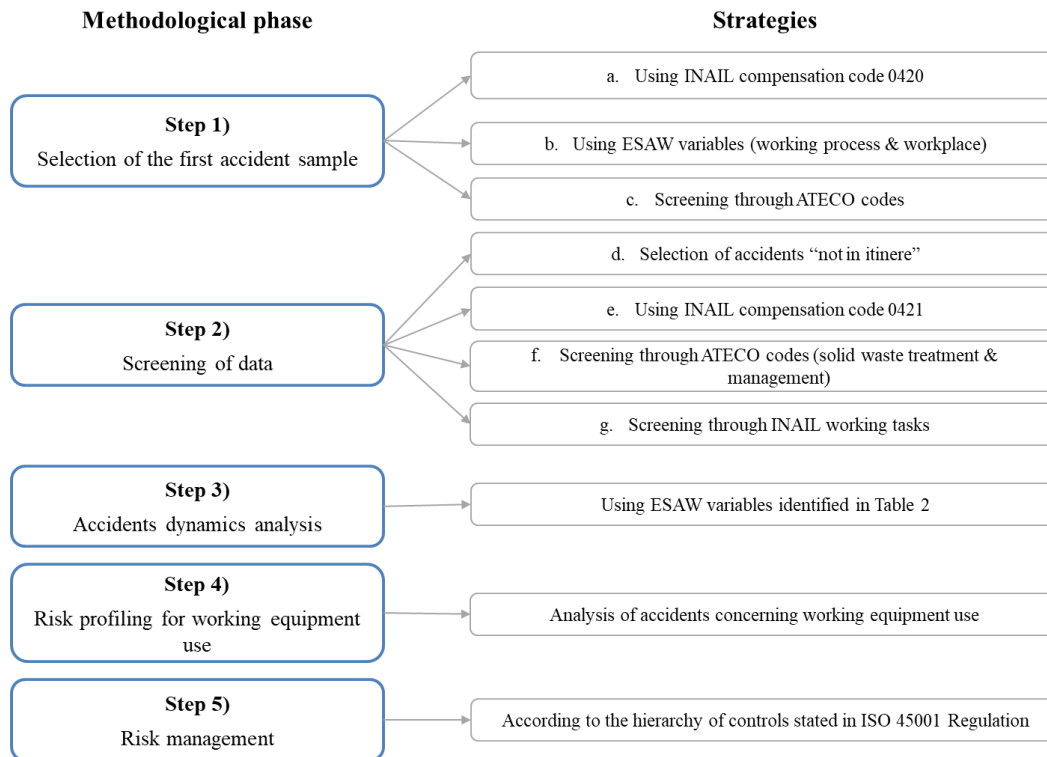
Methodological phase

Strategies

Step 1)
Selection of the first accident sample

a. Using INAIL compensation code 0420

b. Using ESAW variables (working process & workplace)

c. Screening through ATECO codes

Step 2)
Screening of data

d. Selection of accidents "not in itinere"

e. Using INAIL compensation code 0421

f. Screening through ATECO codes (solid waste treatment & management)

g. Screening through INAIL working tasks

Step 3)
Accidents dynamics analysis

Using ESAW variables identified in Table 2

Step 4)
Risk profiling for working equipment use

Analysis of accidents concerning working equipment use

Step 5)
Risk management

According to the hierarchy of controls stated in ISO 45001 Regulation